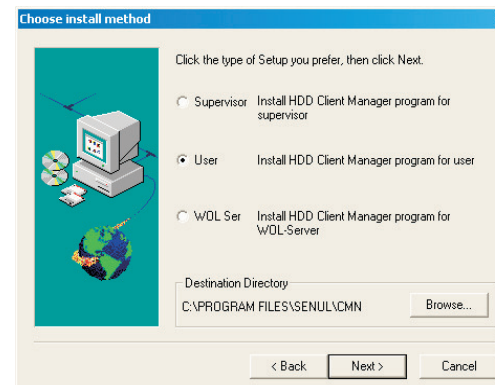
Choose install method

Click the type of Setup you prefer, then click Next.

Supervisor Install HDD Client Manager program for supervisor

User Install HDD Client Manager program for user

WOL Ser Install HDD Client Manager program for WOL-Server

Destination Directory

C:\PROGRAM FILES\SENUL\CMN

Browse...

< Back

Next >

Cancel